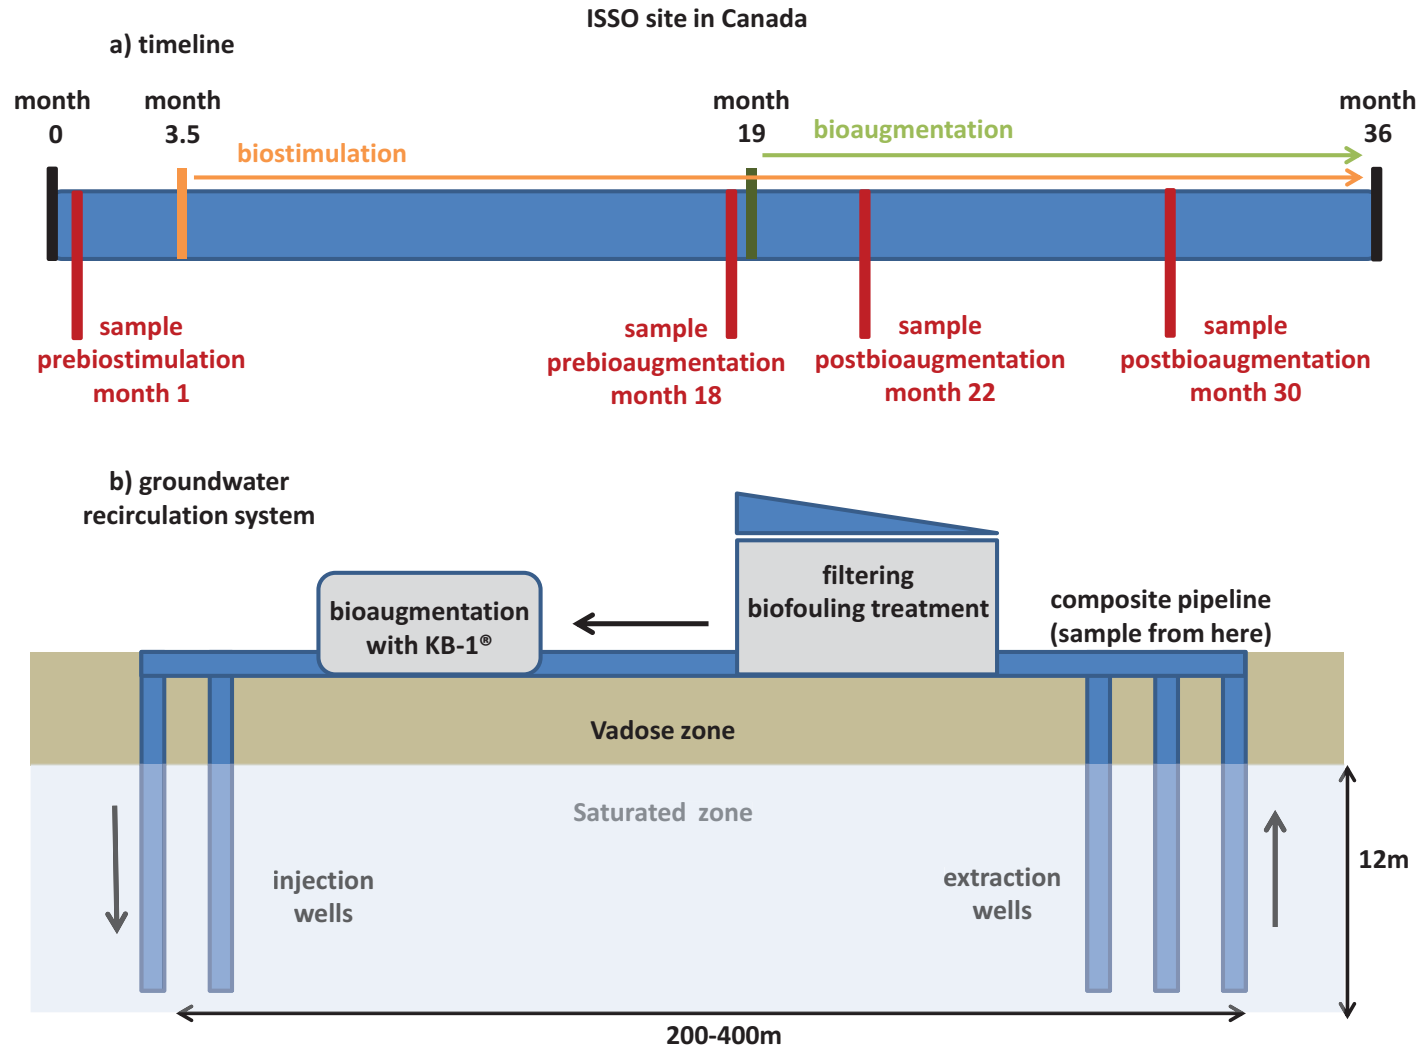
ISSO site in Canada

a) timeline

month 0

month 3.5

month 19

month 36

biostimulation

bioaugmentation

sample prebiostimulation month 1

sample prebioaugmentation month 18

sample postbioaugmentation month 22

sample postbioaugmentation month 30

b) groundwater recirculation system

bioaugmentation with KB-1®

filtering biofouling treatment

composite pipeline (sample from here)

Vadose zone

Saturated zone

injection wells

extraction wells

12m

200-400m